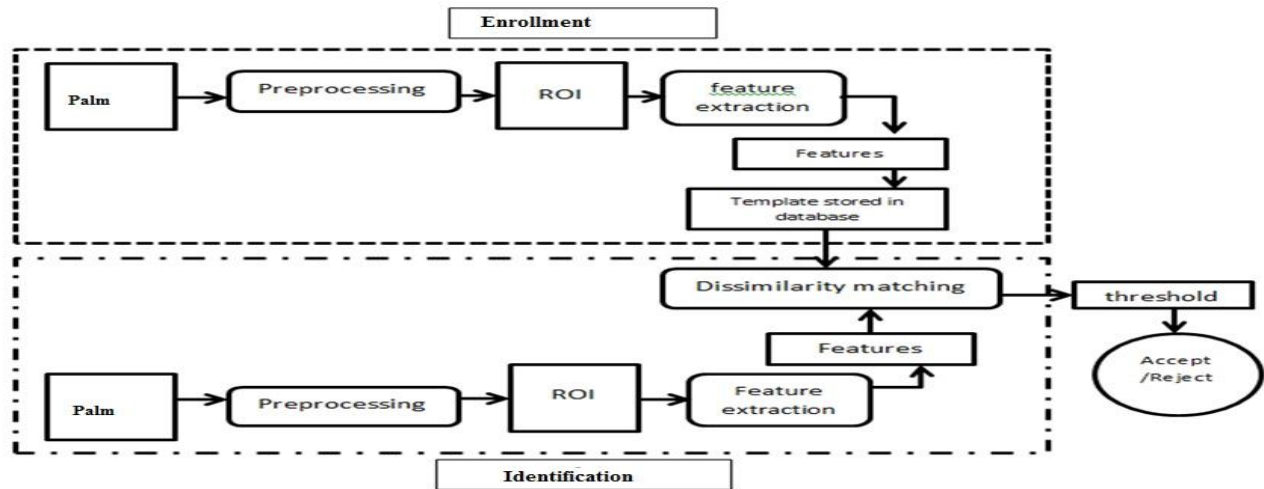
Enrollment

Palm

Preprocessing

ROI

feature extraction

Features

Template stored in database

Dissimilarity matching

threshold

Features

Accept /Reject

Palm

Preprocessing

ROI

Feature extraction

Identification